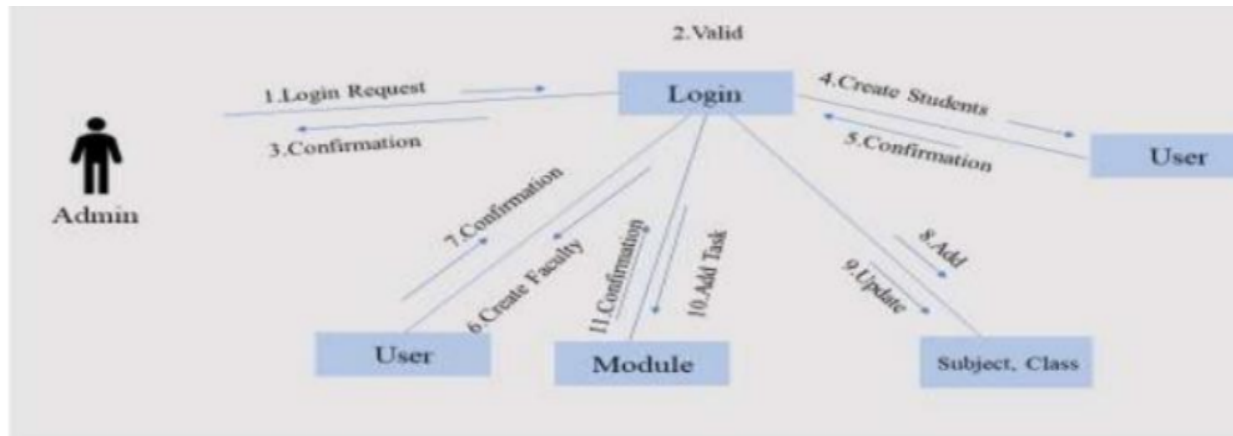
2.Valid

1.Login Request

Login

4.Create Students

3.Confirmation

5.Confirmation

User

Admin

7.Confirmation

6.Create Faculty

11.Confirmation

10.Add Task

8.Add

9.Update

User

Module

Subject, Class